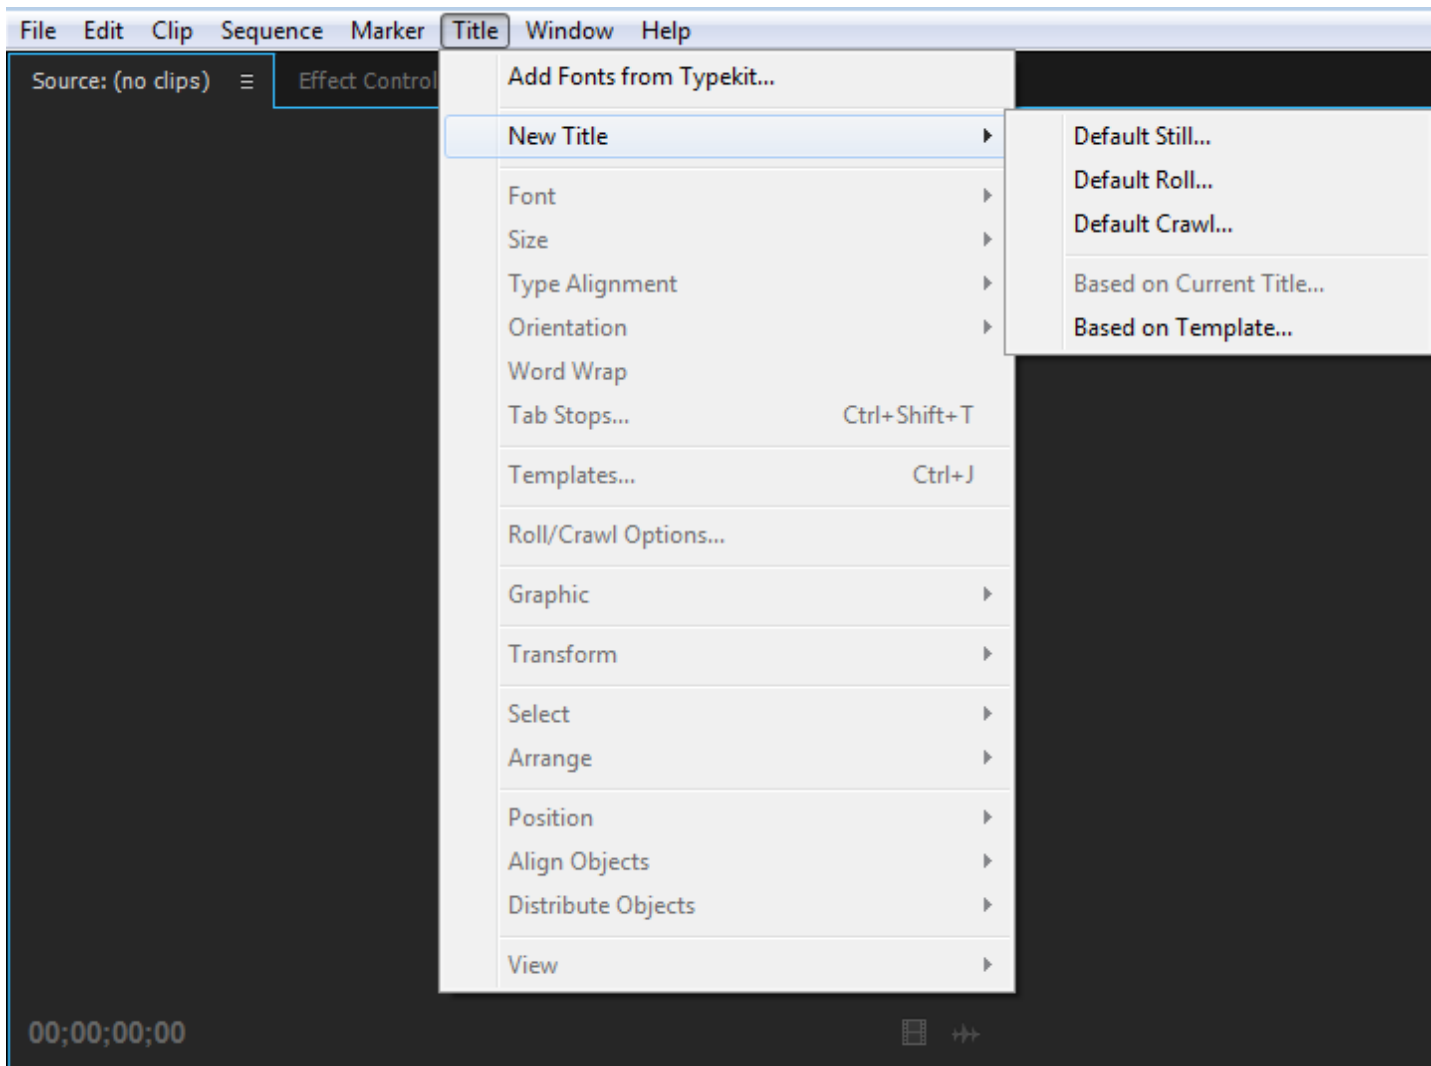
File Edit Clip Sequence Marker Title Window Help

Source: (no clips) ≡ Effect Control

Add Fonts from Typekit...

New Title

Default Still...
Default Roll...
Default Crawl...

Based on Current Title...
Based on Template...

Font
Size
Type Alignment
Orientation
Word Wrap
Tab Stops... Ctrl+Shift+T

Templates... Ctrl+J

Roll/Crawl Options...

Graphic

Transform

Select
Arrange

Position
Align Objects
Distribute Objects

View

00;00;00;00